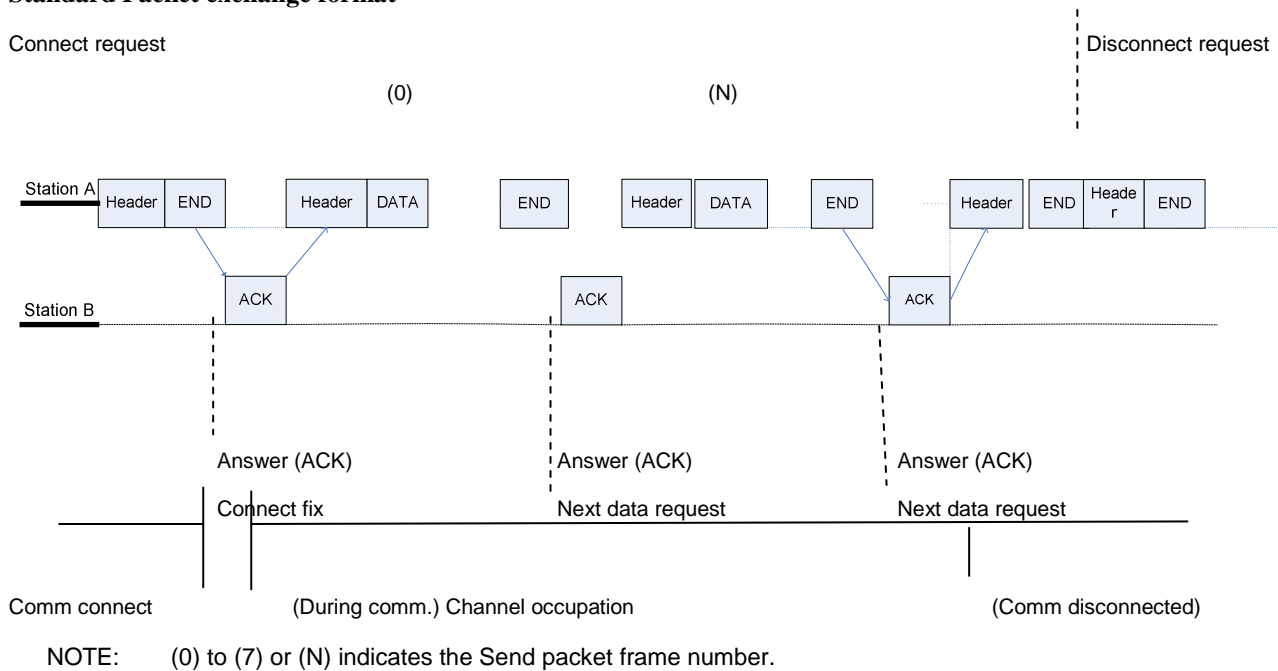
Standard Packet exchange format

Connect request

Disconnect request

(0)

(N)

Station A

Header

END

Header

DATA

END

Header

DATA

END

Header

END

Header

END

ACK

ACK

ACK

Station B

Answer (ACK)

Answer (ACK)

Answer (ACK)

Connect fix

Next data request

Next data request

Comm connect

(During comm.) Channel occupation

(Comm disconnected)

NOTE: (0) to (7) or (N) indicates the Send packet frame number.